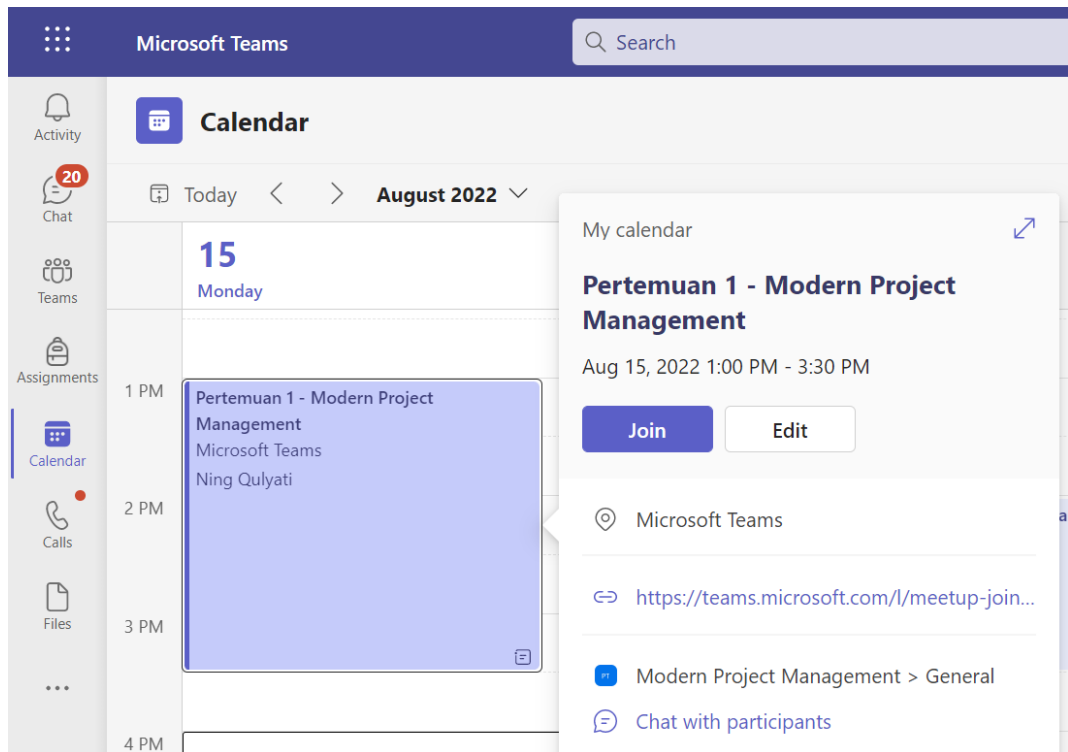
Microsoft Teams

Search

Activity

20

Chat

Teams

Assignments

Calendar

Calls

Files

...

Calendar

Today

August 2022

15

Monday

1 PM

2 PM

3 PM

4 PM

Pertemuan 1 - Modern Project Management

Microsoft Teams

Ning Qulyati

My calendar

Pertemuan 1 - Modern Project Management

Aug 15, 2022 1:00 PM - 3:30 PM

Join

Edit

Microsoft Teams

https://teams.microsoft.com/l/meetup-join...

PT

Modern Project Management > General

Chat with participants